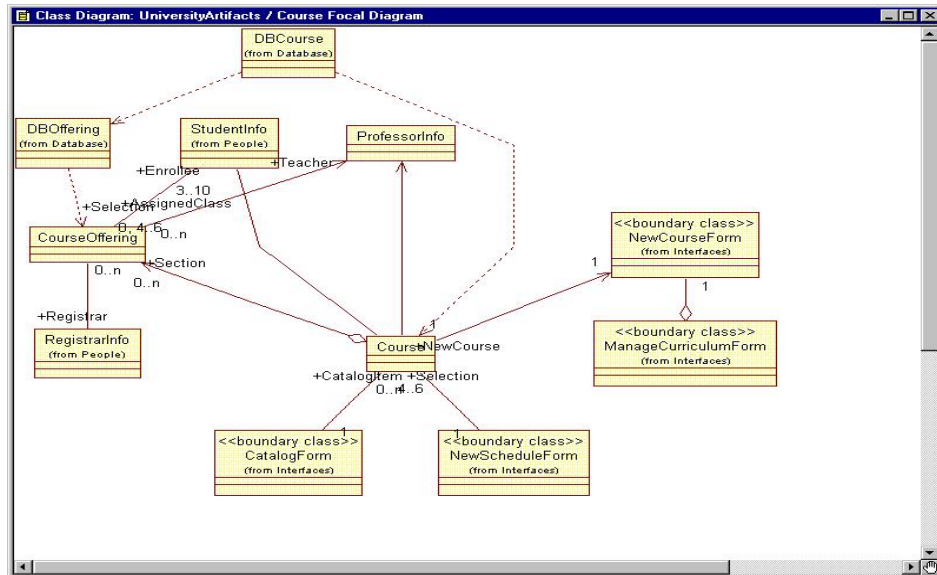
Class Diagram: UniversityArtifacts / Course Focal Diagram

DBCourse
(from Database)

DBOffering
(from Database)

StudentInfo
(from People)

ProfessorInfo

+Enrollee
+Teacher
3..10
+AssignedClass
+Selection
0..4..6
0..n

CourseOffering

<<boundary class>>
NewCourseForm
(from Interfaces)

1
0..n
+Section
0..n
1

+Registrar

RegistrarInfo
(from People)

1
+NewCourse
Course

<<boundary class>>
ManageCurriculumForm
(from Interfaces)

+CatalogItem +Selection
0..n 4..6

1
<<boundary class>>
CatalogForm
(from Interfaces)

1
<<boundary class>>
NewScheduleForm
(from Interfaces)